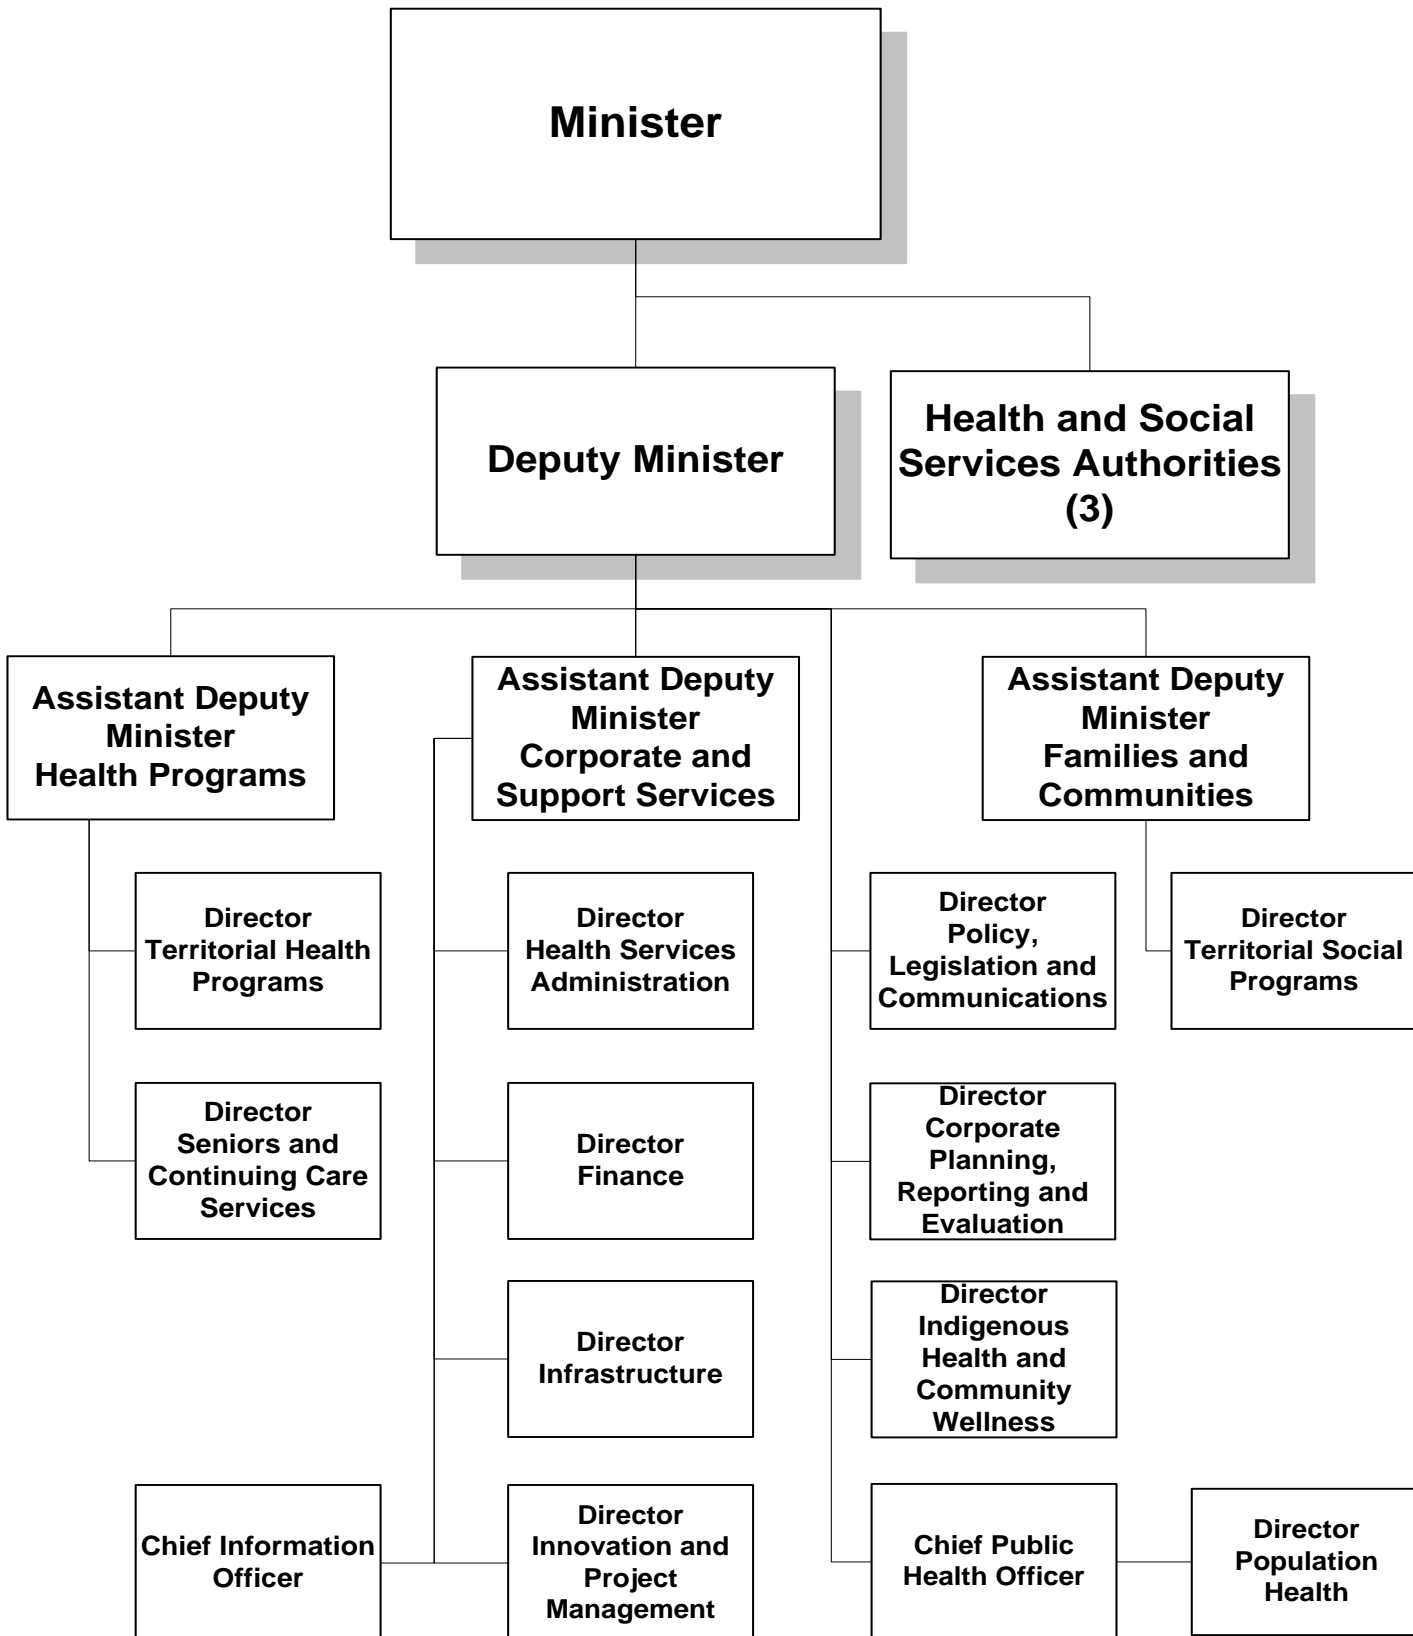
Minister

Deputy Minister

Health and Social Services Authorities (3)

Assistant Deputy Minister Health Programs

Assistant Deputy Minister Corporate and Support Services

Assistant Deputy Minister Families and Communities

Director Territorial Health Programs

Director Seniors and Continuing Care Services

Director Health Services Administration

Director Finance

Director Infrastructure

Director Innovation and Project Management

Chief Information Officer

Director Policy, Legislation and Communications

Director Corporate Planning, Reporting and Evaluation

Director Indigenous Health and Community Wellness

Chief Public Health Officer

Director Population Health

Director Territorial Social Programs